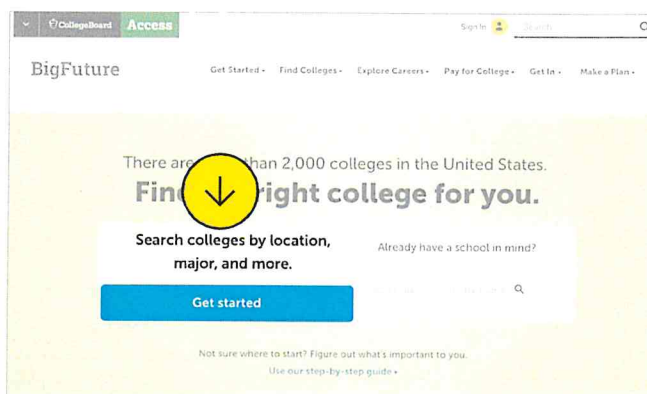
CollegeBoard Access

Sign In Search

BigFuture

Get Started ▾ Find Colleges ▾ Explore Careers ▾ Pay for College ▾ Get In ▾ Make a Plan ▾

There are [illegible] than 2,000 colleges in the United States.

Fin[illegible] right college for you.

Search colleges by location, major, and more.

Get started

Already have a school in mind?

Not sure where to start? Figure out what's important to you.

Use our step-by-step guide ▸